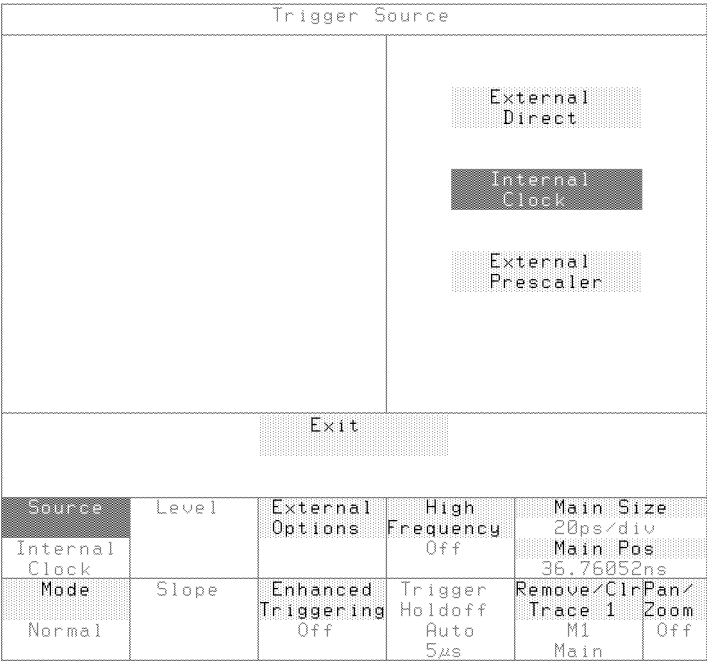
Trigger Source

External Direct

Internal Clock

External Prescaler

Exit

| Source | Level | External Options | High Frequency | Main Size | |
|---|---|---|---|---|---|
| Internal Clock | | | Off | 20ps/div | |
| | | | | Main Pos | |
| | | | | 36.76052ns | |
| Mode | Slope | Enhanced Triggering | Trigger Holdoff | Remove/Clr Trace 1 | Pan/ Zoom |
| Normal | | Off | Auto | M1 | Off |
| | | | 5$\mu$s | Main | |